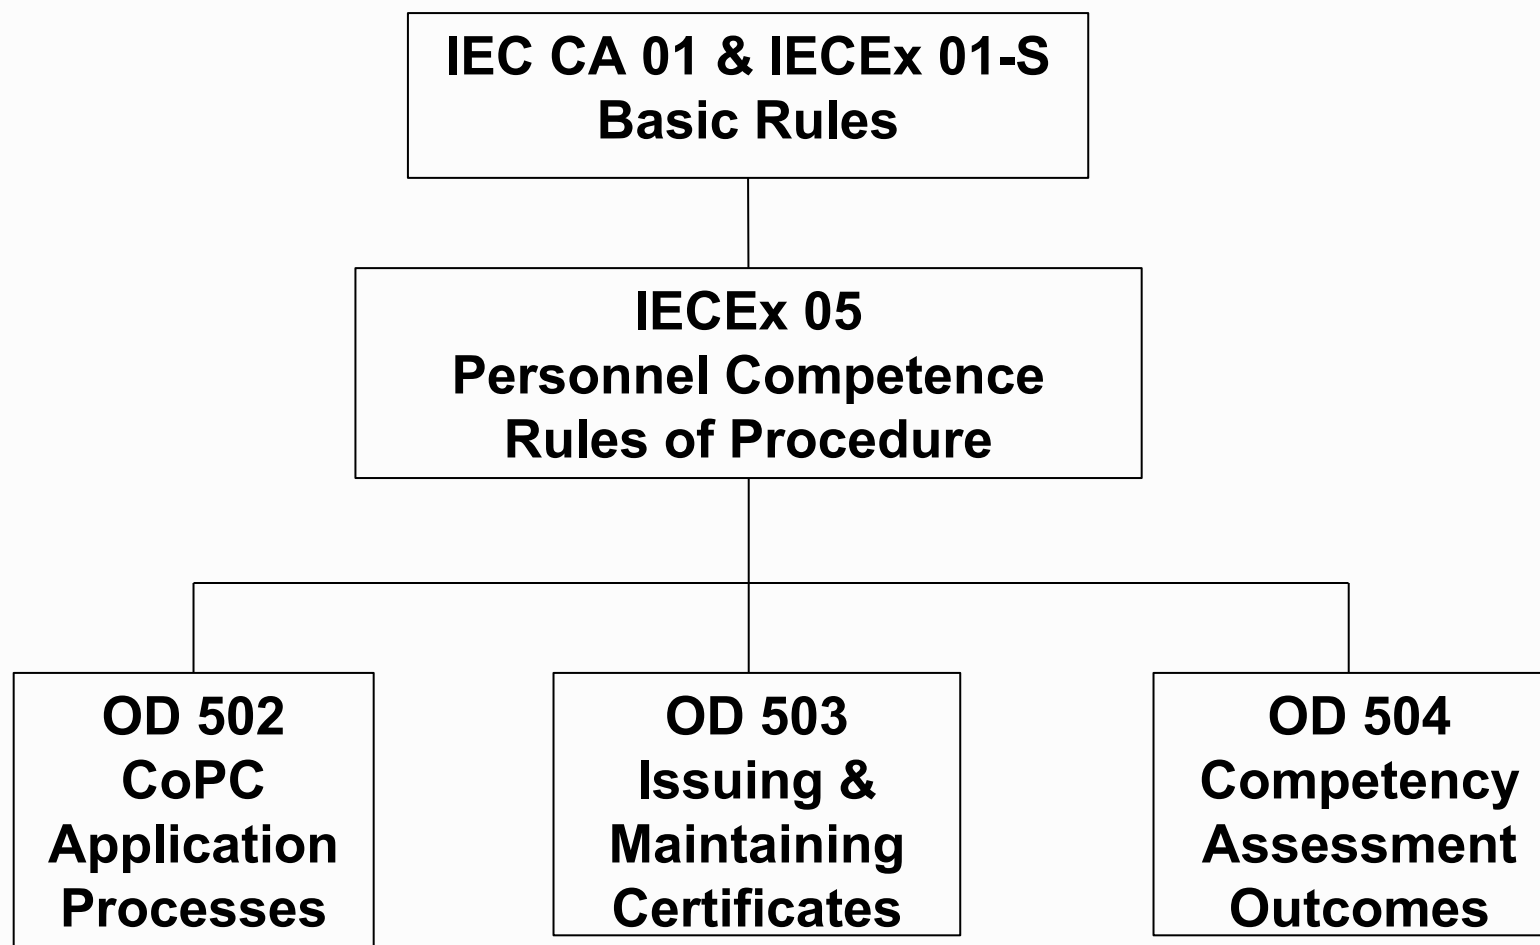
IEC CA 01 & IECEx 01-S
Basic Rules

IECEx 05
Personnel Competence
Rules of Procedure

OD 502
CoPC
Application
Processes

OD 503
Issuing &
Maintaining
Certificates

OD 504
Competency
Assessment
Outcomes